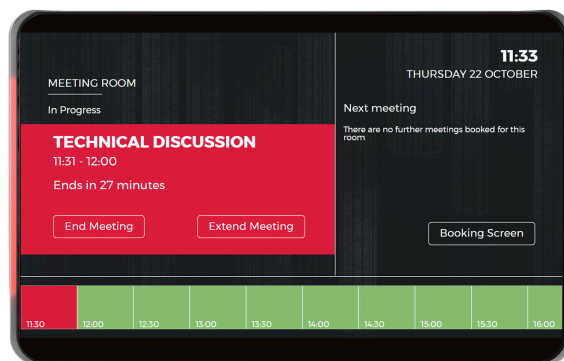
MEETING ROOM

In Progress

TECHNICAL DISCUSSION

11:31 - 12:00

Ends in 27 minutes

End Meeting

Extend Meeting

11:33

THURSDAY 22 OCTOBER

Next meeting

There are no further meetings booked for this room

Booking Screen

11:30 12:00 12:30 13:00 13:30 14:00 14:30 15:00 15:30 16:00